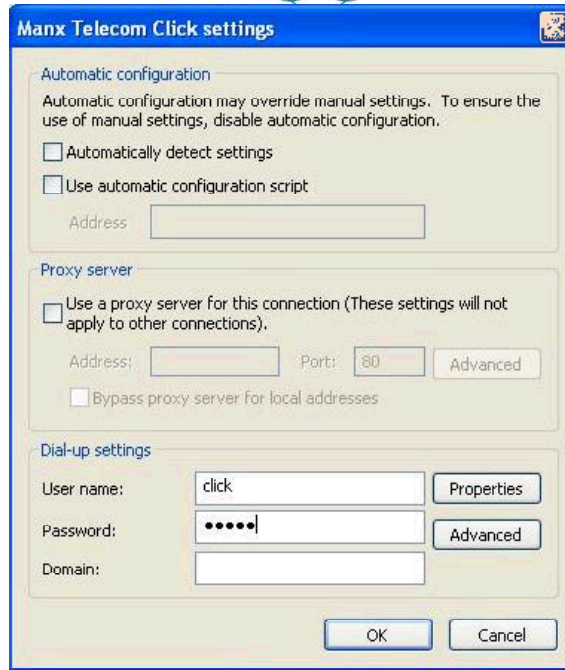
Manx Telecom Click settings

Automatic configuration

Automatic configuration may override manual settings. To ensure the use of manual settings, disable automatic configuration.

Automatically detect settings

Use automatic configuration script

Address

Proxy server

Use a proxy server for this connection (These settings will not apply to other connections).

Address: Port: 80 Advanced

Bypass proxy server for local addresses

Dial-up settings

User name: click Properties

Password: ••••• Advanced

Domain:

OK Cancel